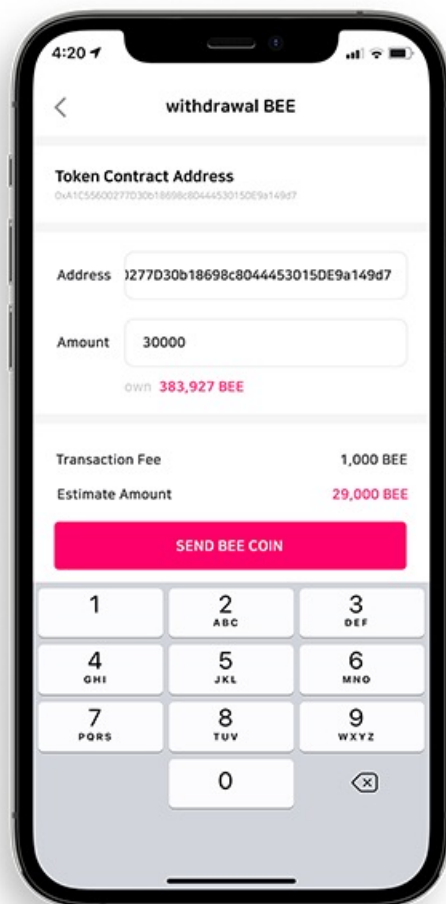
4:20

withdrawal BEE

Token Contract Address
0xA1C55600277D30b18698c8044453015DE9a149d7

Address )277D30b18698c8044453015DE9a149d7

Amount 30000

own 383,927 BEE

Transaction Fee 1,000 BEE

Estimate Amount 29,000 BEE

SEND BEE COIN

1
2 ABC
3 DEF
4 GHI
5 JKL
6 MNO
7 PQRS
8 TUV
9 WXYZ
0